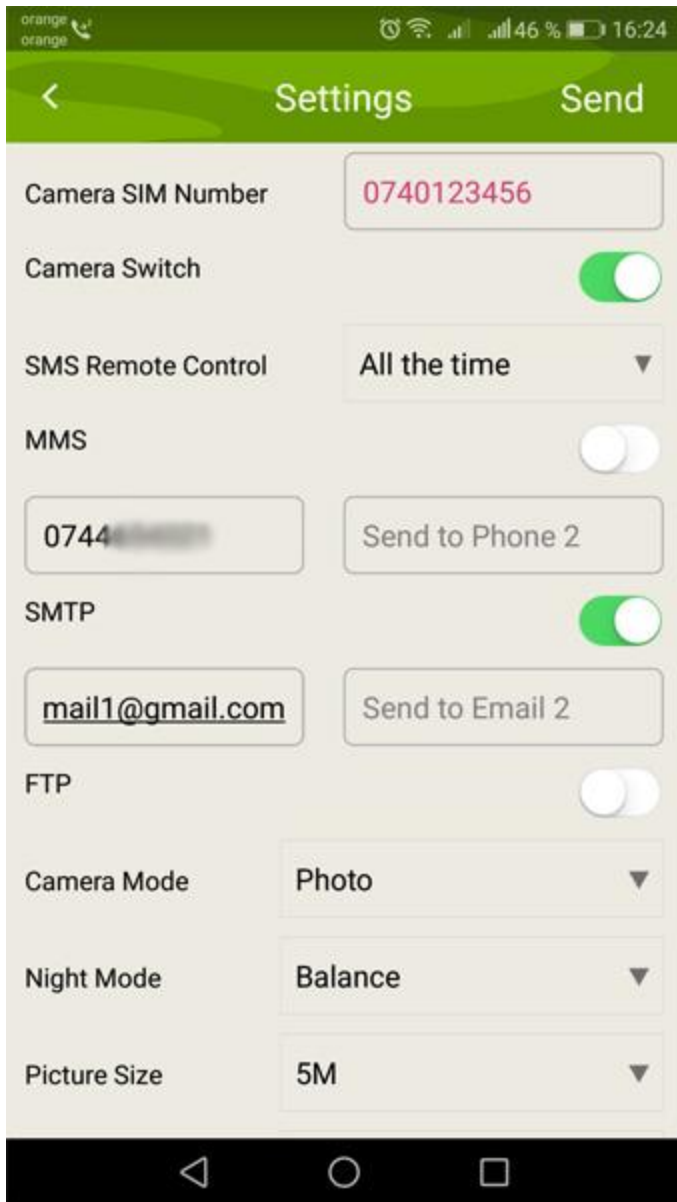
orange
orange
46 % 16:24

<
Settings
Send

Camera SIM Number
0740123456

Camera Switch

SMS Remote Control
All the time

MMS

0744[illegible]
Send to Phone 2

SMTP

mail1@gmail.com
Send to Email 2

FTP

Camera Mode
Photo

Night Mode
Balance

Picture Size
5M